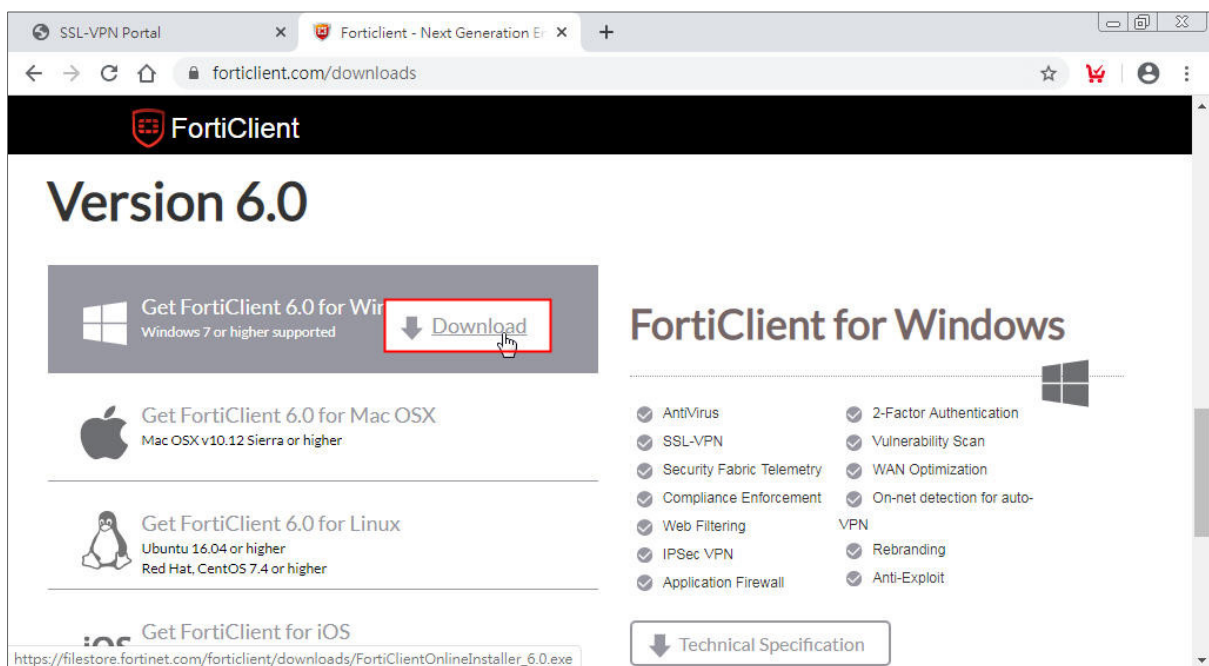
SSL-VPN Portal
Forticlient - Next Generation E
forticlient.com/downloads

FortiClient

Version 6.0

Get FortiClient 6.0 for Wi
Windows 7 or higher supported
Download

Get FortiClient 6.0 for Mac OSX
Mac OSX v10.12 Sierra or higher

Get FortiClient 6.0 for Linux
Ubuntu 16.04 or higher
Red Hat, CentOS 7.4 or higher

Get FortiClient for iOS

FortiClient for Windows

AntiVirus
SSL-VPN
Security Fabric Telemetry
Compliance Enforcement
Web Filtering
IPSec VPN
Application Firewall

2-Factor Authentication
Vulnerability Scan
WAN Optimization
On-net detection for auto-VPN
Rebranding
Anti-Exploit

Technical Specification

https://filestore.fortinet.com/forticlient/downloads/FortiClientOnlineInstaller_6.0.exe